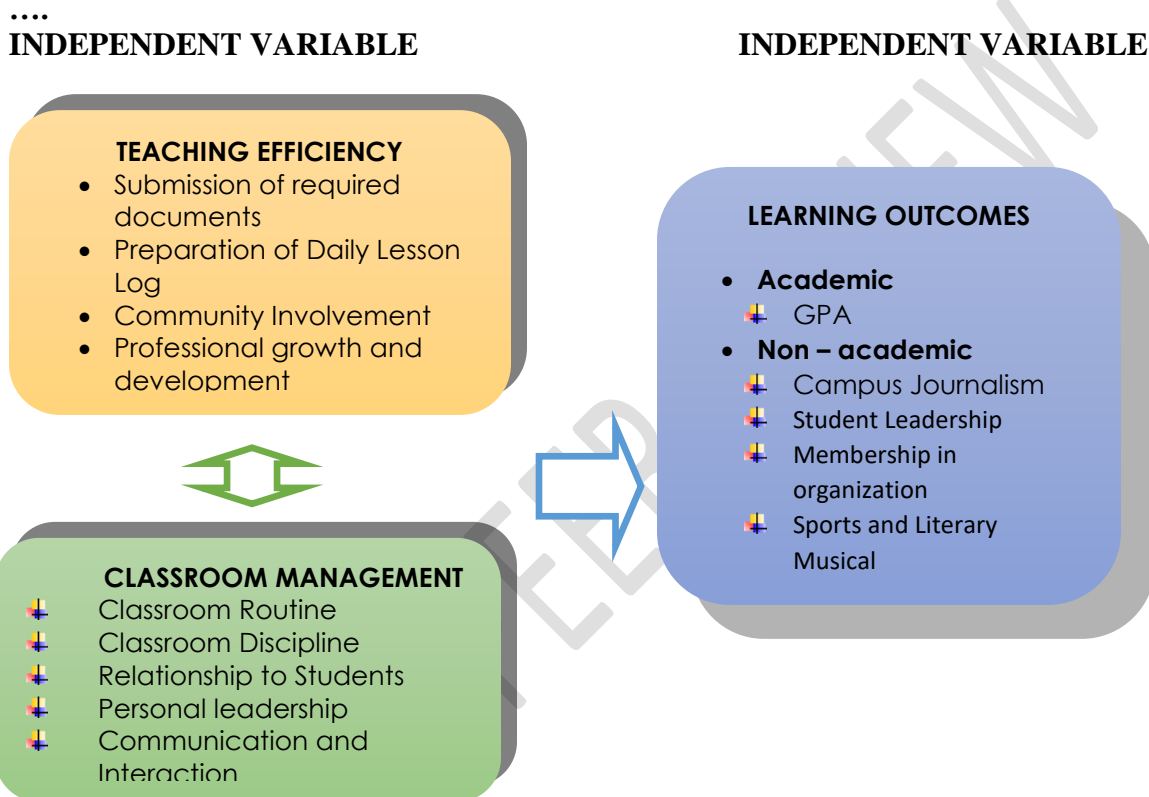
….
INDEPENDENT VARIABLE

INDEPENDENT VARIABLE

TEACHING EFFICIENCY
- Submission of required documents
- Preparation of Daily Lesson Log
- Community Involvement
- Professional growth and development

CLASSROOM MANAGEMENT
- Classroom Routine
- Classroom Discipline
- Relationship to Students
- Personal leadership
- Communication and Interaction

LEARNING OUTCOMES
- Academic
  - GPA
- Non – academic
  - Campus Journalism
  - Student Leadership
  - Membership in organization
  - Sports and Literary Musical

PREVIEW